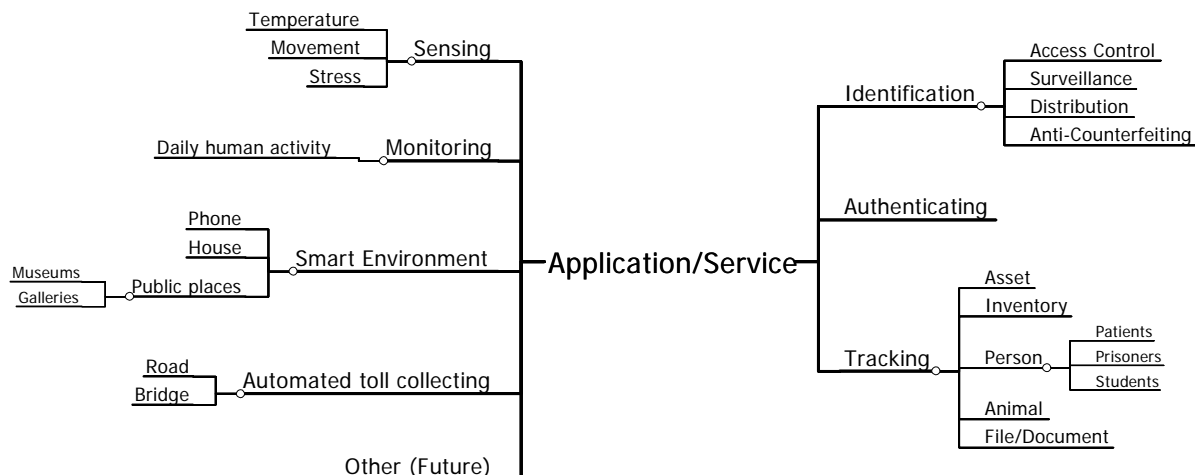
Temperature
Movement
Stress
Sensing

Daily human activity
Monitoring

Phone
House
Museums
Galleries
Public places
Smart Environment

Road
Bridge
Automated toll collecting

Other (Future)

Application/Service

Identification
Access Control
Surveillance
Distribution
Anti-Counterfeiting

Authenticating

Tracking
Asset
Inventory
Person
Patients
Prisoners
Students
Animal
File/Document